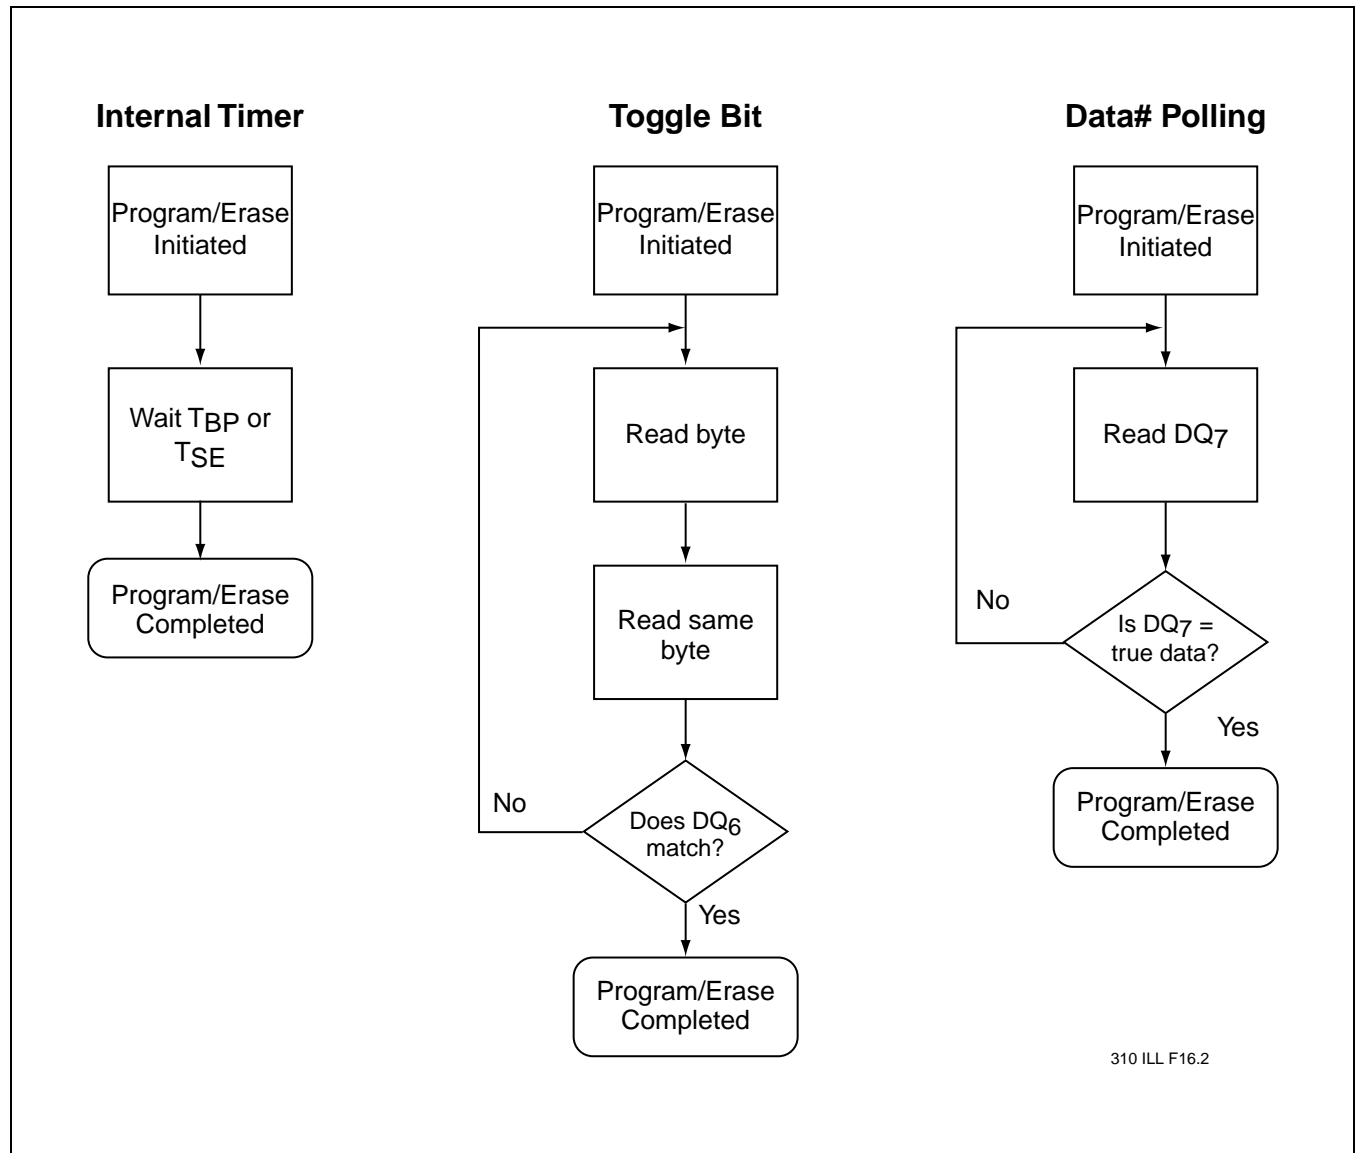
Internal Timer

Program/Erase Initiated

Wait $T_{BP}$ or $T_{SE}$

Program/Erase Completed

Toggle Bit

Program/Erase Initiated

Read byte

Read same byte

No

Does $DQ_6$ match?

Yes

Program/Erase Completed

Data# Polling

Program/Erase Initiated

Read $DQ_7$

No

Is $DQ_7$ = true data?

Yes

Program/Erase Completed

310 ILL F16.2